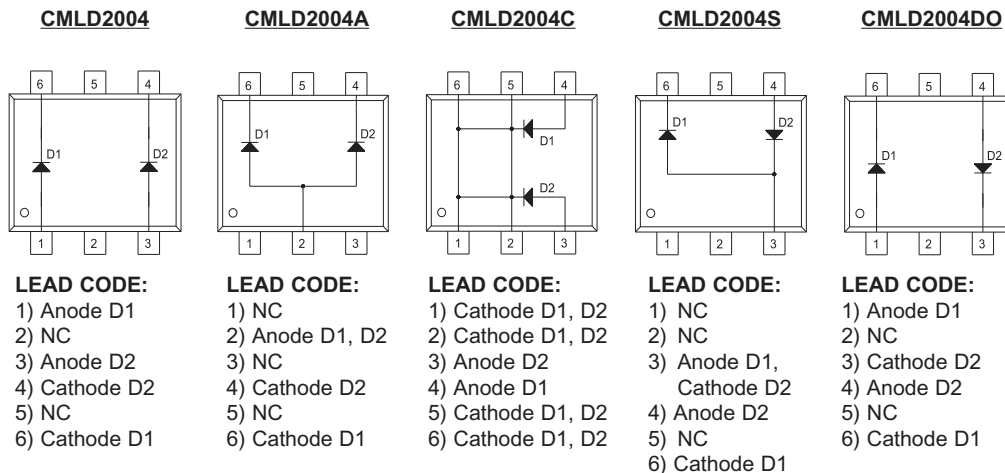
CMLD2004

6 5 4

D1 D2

1 2 3

LEAD CODE:
1) Anode D1
2) NC
3) Anode D2
4) Cathode D2
5) NC
6) Cathode D1

CMLD2004A

6 5 4

D1 D2

1 2 3

LEAD CODE:
1) NC
2) Anode D1, D2
3) NC
4) Cathode D2
5) NC
6) Cathode D1

CMLD2004C

6 5 4

D1

D2

1 2 3

LEAD CODE:
1) Cathode D1, D2
2) Cathode D1, D2
3) Anode D2
4) Anode D1
5) Cathode D1, D2
6) Cathode D1, D2

CMLD2004S

6 5 4

D1 D2

1 2 3

LEAD CODE:
1) NC
2) NC
3) Anode D1, Cathode D2
4) Anode D2
5) NC
6) Cathode D1

CMLD2004DO

6 5 4

D1 D2

1 2 3

LEAD CODE:
1) Anode D1
2) NC
3) Cathode D2
4) Anode D2
5) NC
6) Cathode D1